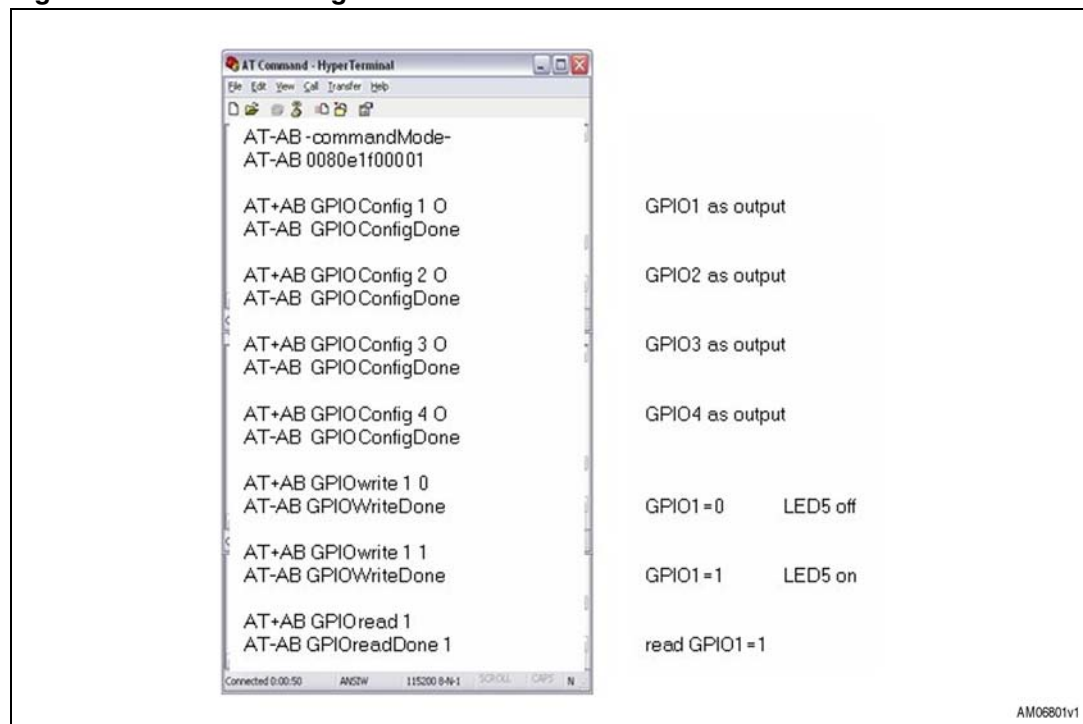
AT Command - HyperTerminal

File Edit View Call Transfer Help

AT-AB -commandMode-
AT-AB 0080e1f00001

AT+AB GPIOConfig 1 O
AT-AB GPIOConfigDone

GPIO1 as output

AT+AB GPIOConfig 2 O
AT-AB GPIOConfigDone

GPIO2 as output

AT+AB GPIOConfig 3 O
AT-AB GPIOConfigDone

GPIO3 as output

AT+AB GPIOConfig 4 O
AT-AB GPIOConfigDone

GPIO4 as output

AT+AB GPIOwrite 1 0
AT-AB GPIOWriteDone

GPIO1 = 0 LED5 off

AT+AB GPIOwrite 1 1
AT-AB GPIOWriteDone

GPIO1 = 1 LED5 on

AT+AB GPIOread 1
AT-AB GPIOreadDone 1

read GPIO1 = 1

Connected 0:00:50 ANSIW 115200 8-N-1 SCROLL CAPS N

AM06801v1